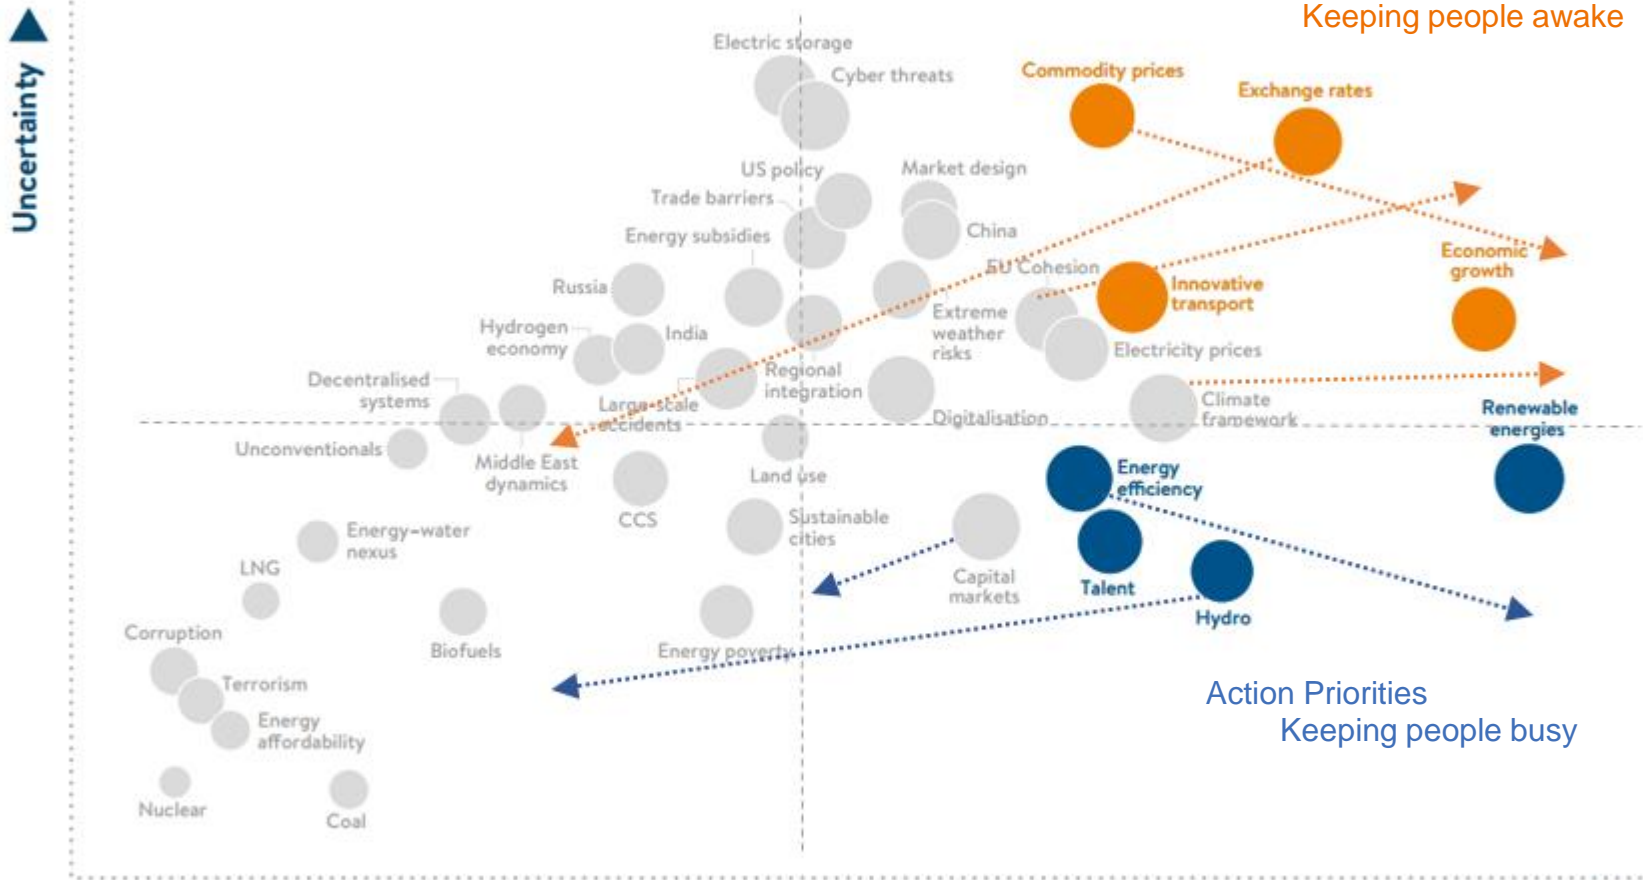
Uncertainty

Keeping people awake

Electric storage
Cyber threats
Commodity prices
Exchange rates
US policy
Market design
Trade barriers
China
Energy subsidies
EU Cohesion
Economic growth
Innovative transport
Russia
Extreme weather risks
Hydrogen economy
India
Electricity prices
Regional integration
Decentralised systems
Large-scale accidents
Climate framework
Digitalisation
Renewable energies
Unconventionals
Middle East dynamics
Land use
Energy efficiency
CCS
Sustainable cities
Energy-water nexus
Capital markets
Talent
LNG
Hydro
Corruption
Biofuels
Energy poverty
Terrorism
Energy affordability
Nuclear
Coal

Action Priorities
Keeping people busy